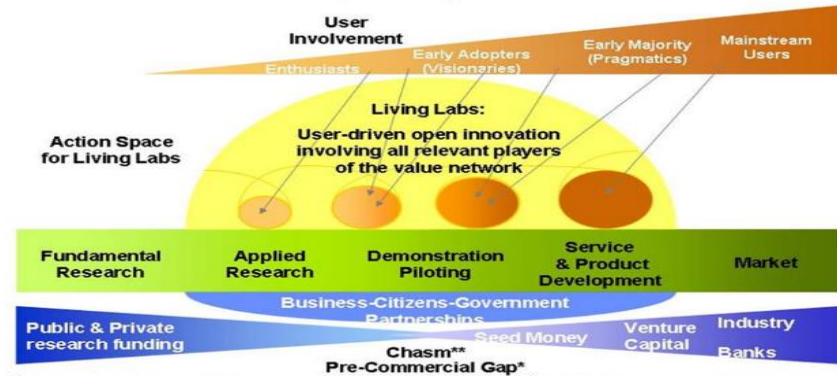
User Involvement

Enthusiasts

Early Adopters (Visionaries)

Early Majority (Pragmatics)

Mainstream Users

Living Labs:

User-driven open innovation involving all relevant players of the value network

Action Space for Living Labs

Fundamental Research

Applied Research

Demonstration Piloting

Service & Product Development

Market

Business-Citizens-Government Partnerships

Public & Private research funding

Seed Money

Venture Capital

Industry

Banks

Chasm**

Pre-Commercial Gap*